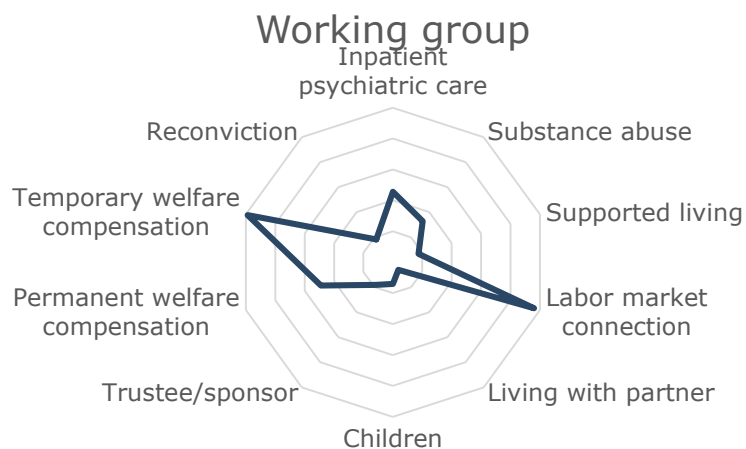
Working group

Inpatient psychiatric care

Substance abuse

Supported living

Labor market connection

Living with partner

Children

Trustee/sponsor

Permanent welfare compensation

Temporary welfare compensation

Reconviction